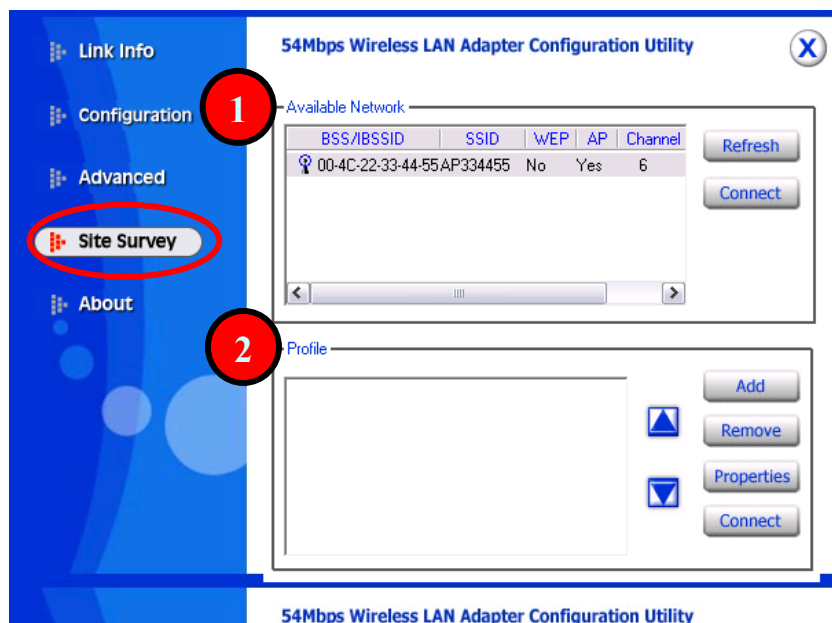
Link Info

Configuration

Advanced

Site Survey

About

54Mbps Wireless LAN Adapter Configuration Utility

X

1

Available Network

| BSS/IBSSID | SSID | WEP | AP | Channel |
|---|---|---|---|---|
| 00-4C-22-33-44-55 | AP334455 | No | Yes | 6 |

Refresh

Connect

2

Profile

Add

Remove

Properties

Connect

54Mbps Wireless LAN Adapter Configuration Utility